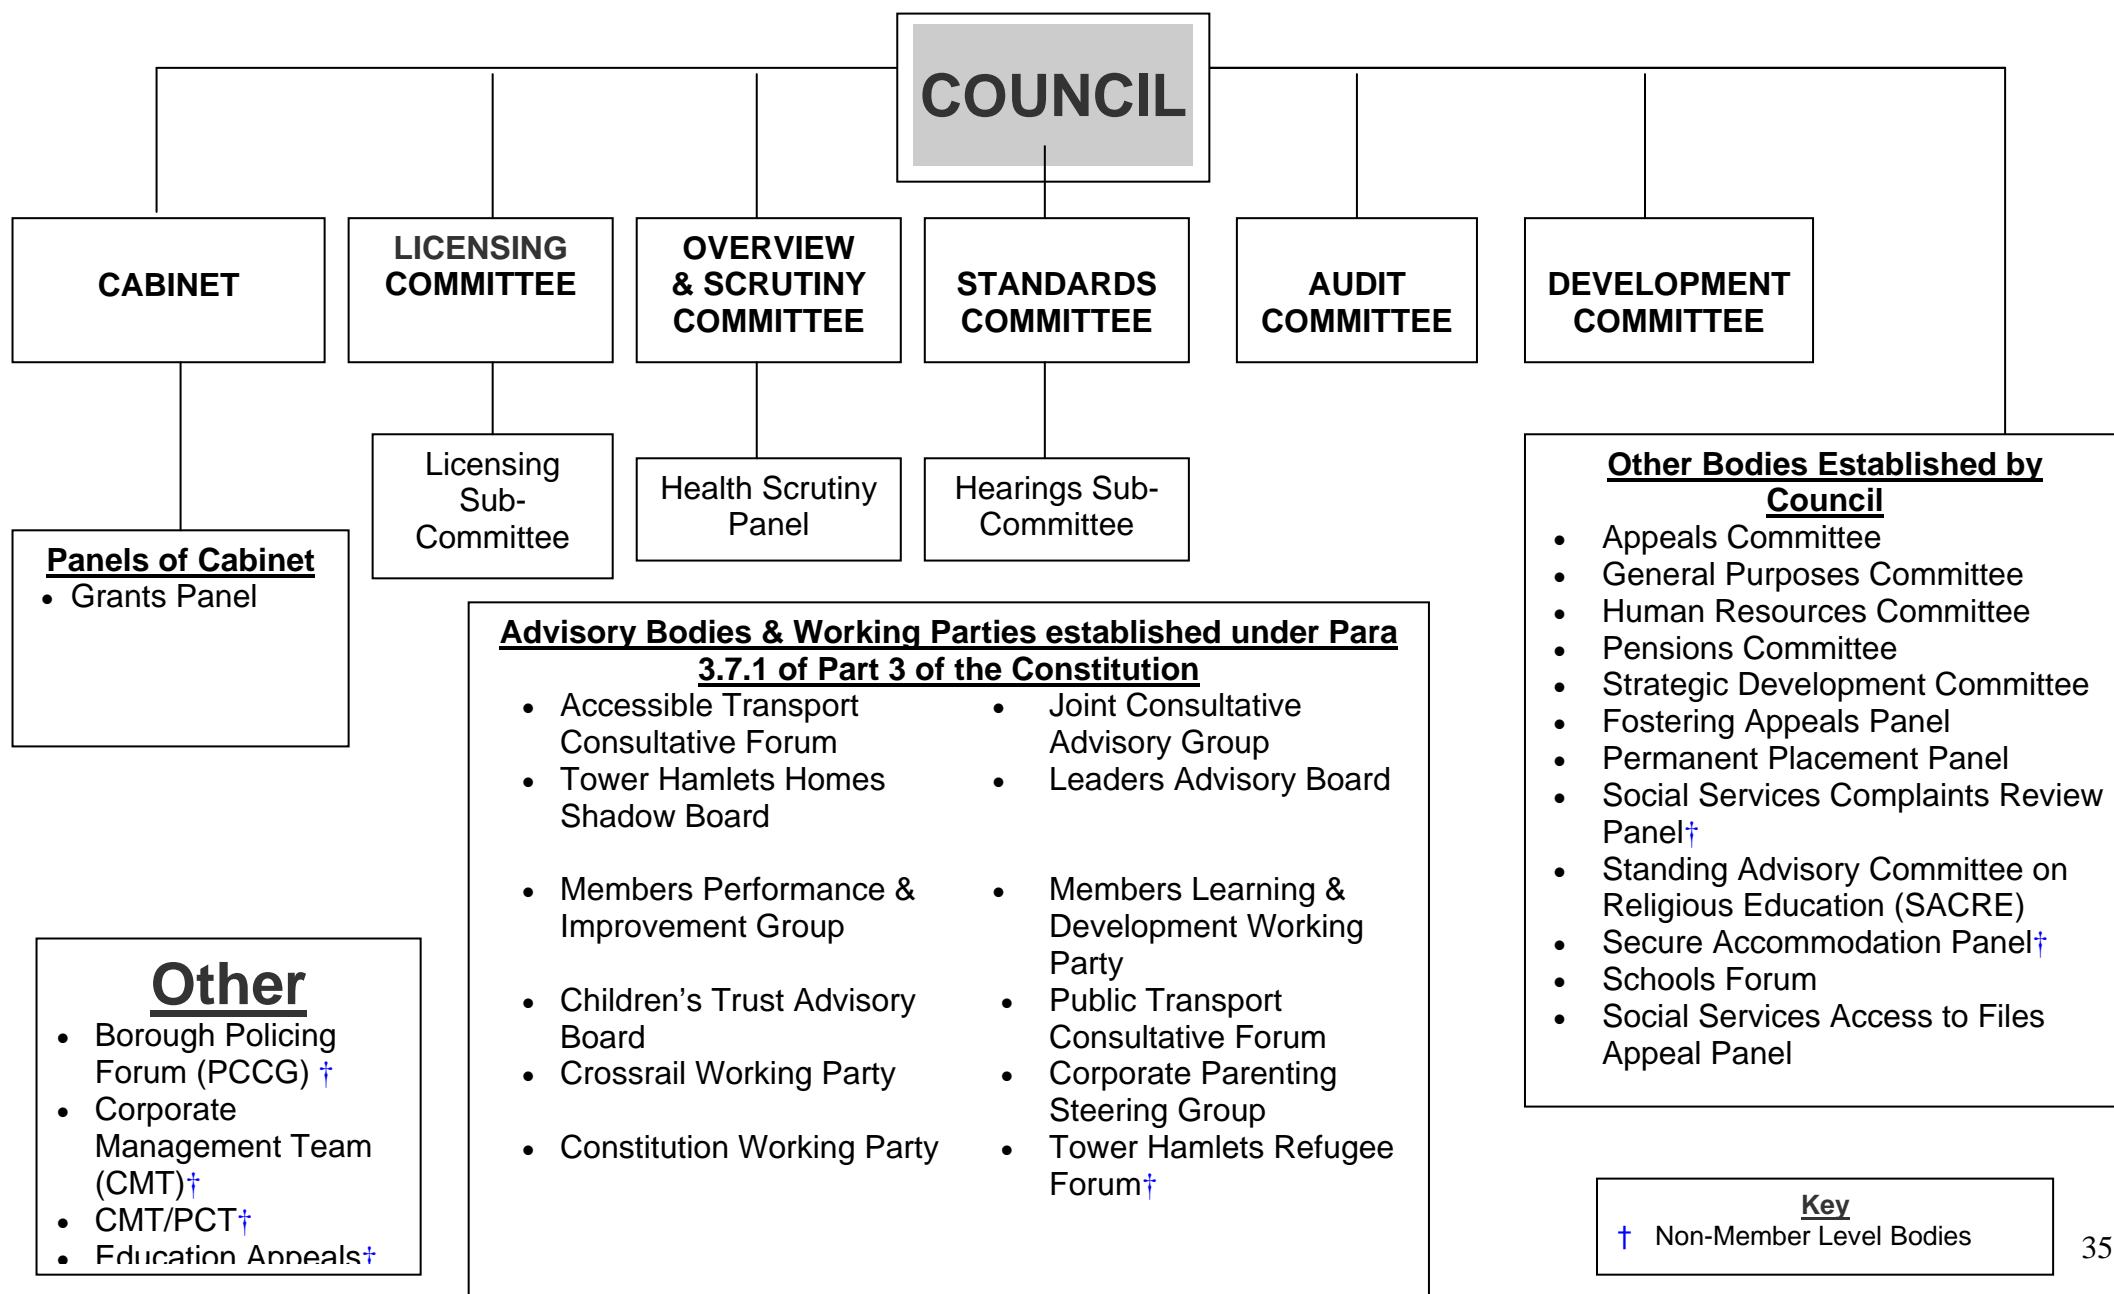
COUNCIL

CABINET

LICENSING COMMITTEE

OVERVIEW & SCRUTINY COMMITTEE

STANDARDS COMMITTEE

AUDIT COMMITTEE

DEVELOPMENT COMMITTEE

Licensing Sub-Committee

Health Scrutiny Panel

Hearings Sub-Committee

Panels of Cabinet
- Grants Panel

Advisory Bodies & Working Parties established under Para 3.7.1 of Part 3 of the Constitution
- Accessible Transport Consultative Forum
- Tower Hamlets Homes Shadow Board
- Members Performance & Improvement Group
- Children's Trust Advisory Board
- Crossrail Working Party
- Constitution Working Party

- Joint Consultative Advisory Group
- Leaders Advisory Board
- Members Learning & Development Working Party
- Public Transport Consultative Forum
- Corporate Parenting Steering Group
- Tower Hamlets Refugee Forum†

Other Bodies Established by Council
- Appeals Committee
- General Purposes Committee
- Human Resources Committee
- Pensions Committee
- Strategic Development Committee
- Fostering Appeals Panel
- Permanent Placement Panel
- Social Services Complaints Review Panel†
- Standing Advisory Committee on Religious Education (SACRE)
- Secure Accommodation Panel†
- Schools Forum
- Social Services Access to Files Appeal Panel

Other
- Borough Policing Forum (PCCG) †
- Corporate Management Team (CMT)†
- CMT/PCT†
- Education Appeals†

Key
† Non-Member Level Bodies

35